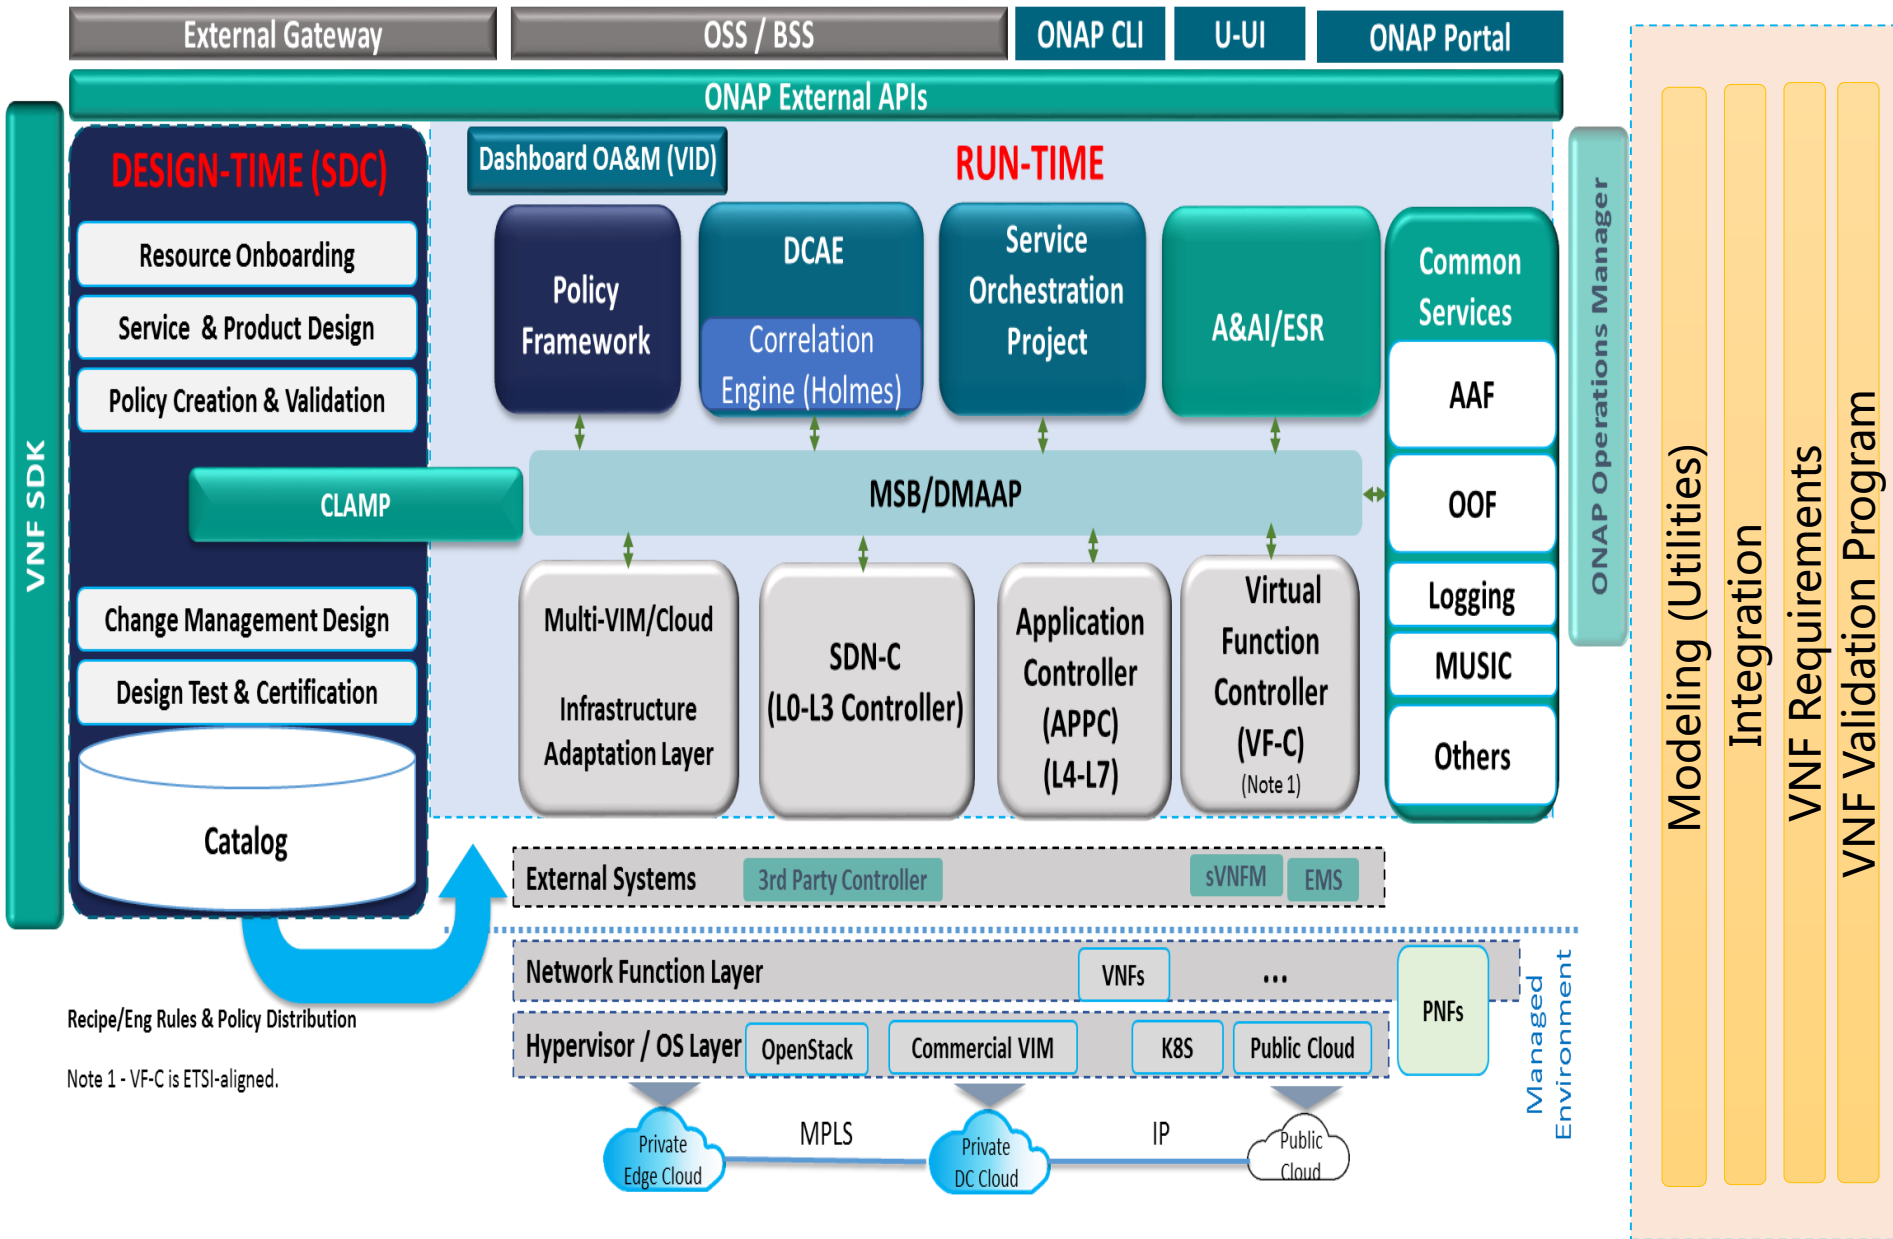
External Gateway
OSS / BSS
ONAP CLI
U-UI
ONAP Portal

ONAP External APIs

VNF SDK

DESIGN-TIME (SDC)

Resource Onboarding

Service & Product Design

Policy Creation & Validation

CLAMP

Change Management Design

Design Test & Certification

Catalog

Dashboard OA&M (VID)

RUN-TIME

Policy Framework

DCAE

Correlation Engine (Holmes)

Service Orchestration Project

A&AI/ESR

Common Services

AAF

OOF

Logging

MUSIC

Others

MSB/DMAAP

Multi-VIM/Cloud

Infrastructure Adaptation Layer

SDN-C (L0-L3 Controller)

Application Controller (APPC) (L4-L7)

Virtual Function Controller (VF-C) (Note 1)

ONAP Operations Manager

Modeling (Utilities)

Integration

VNF Requirements

VNF Validation Program

External Systems
3rd Party Controller
sVNFM
EMS

Network Function Layer
VNFs
...
PNFs

Hypervisor / OS Layer
OpenStack
Commercial VIM
K8S
Public Cloud

Managed Environment

Private Edge Cloud
MPLS
Private DC Cloud
IP
Public Cloud

Recipe/Eng Rules & Policy Distribution

Note 1 - VF-C is ETSI-aligned.